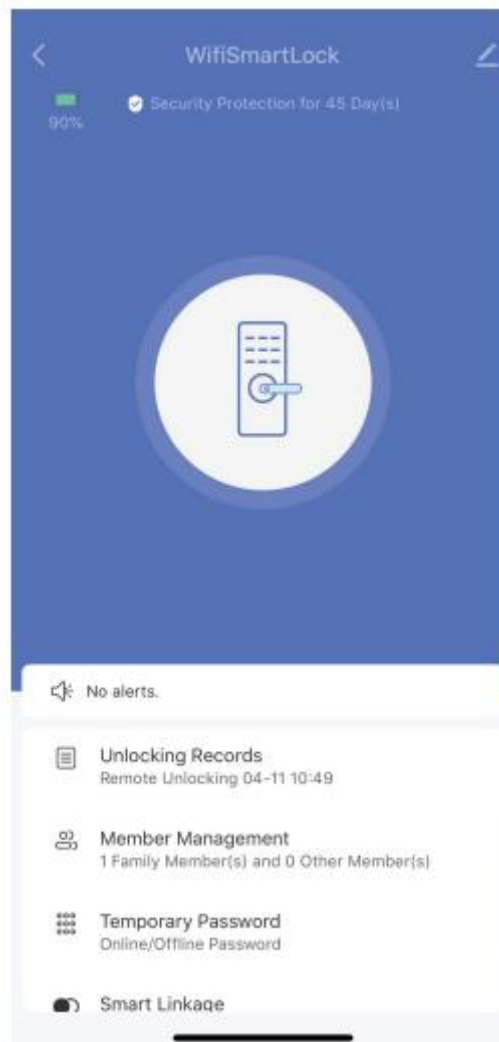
WifiSmartLock

90%

Security Protection for 45 Day(s)

No alerts.

Unlocking Records
Remote Unlocking 04-11 10:49

Member Management
1 Family Member(s) and 0 Other Member(s)

Temporary Password
Online/Offline Password

Smart Linkage